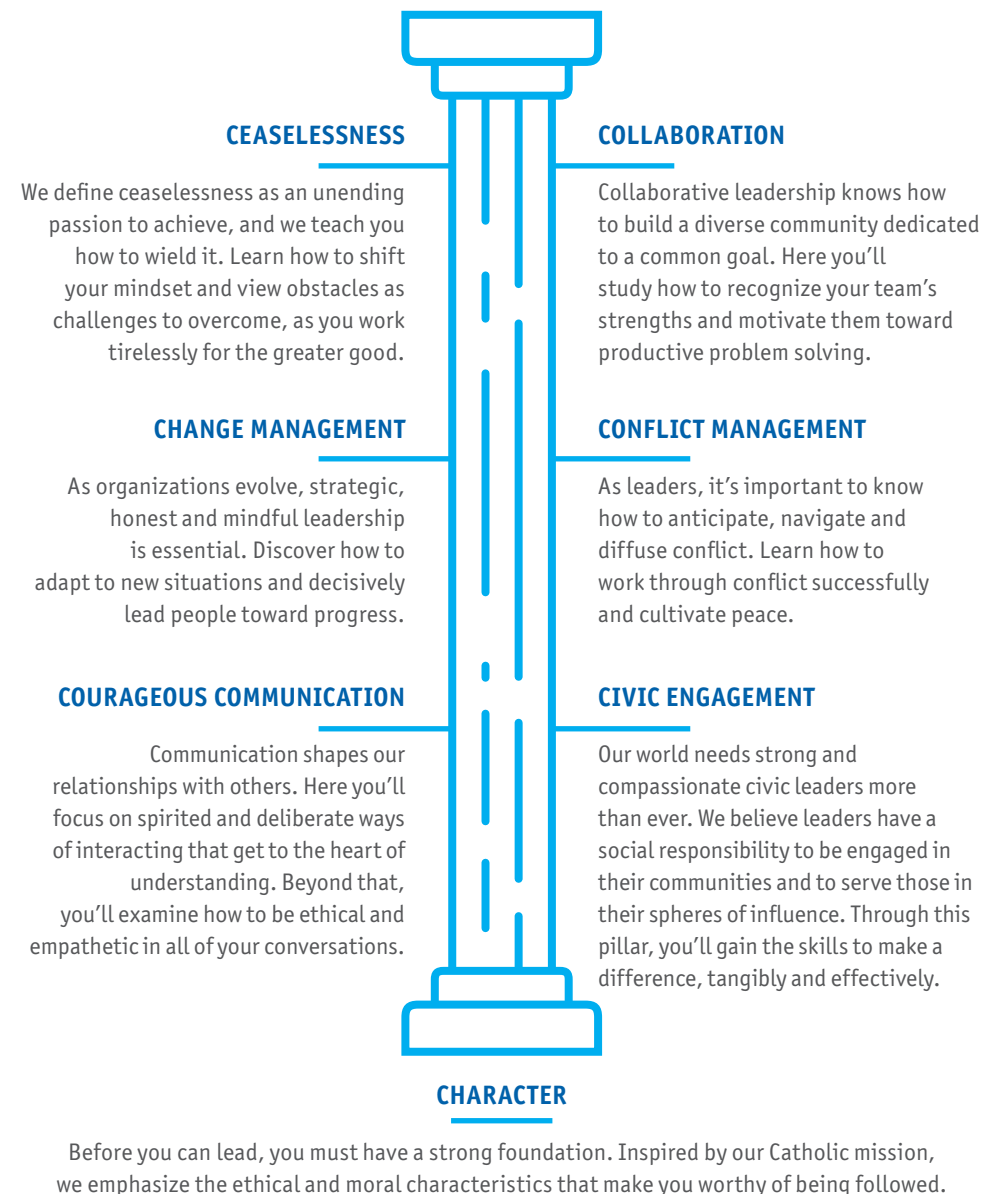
CEASELESSNESS

We define ceaselessness as an unending passion to achieve, and we teach you how to wield it. Learn how to shift your mindset and view obstacles as challenges to overcome, as you work tirelessly for the greater good.

CHANGE MANAGEMENT

As organizations evolve, strategic, honest and mindful leadership is essential. Discover how to adapt to new situations and decisively lead people toward progress.

COURAGEOUS COMMUNICATION

Communication shapes our relationships with others. Here you'll focus on spirited and deliberate ways of interacting that get to the heart of understanding. Beyond that, you'll examine how to be ethical and empathetic in all of your conversations.

COLLABORATION

Collaborative leadership knows how to build a diverse community dedicated to a common goal. Here you'll study how to recognize your team's strengths and motivate them toward productive problem solving.

CONFLICT MANAGEMENT

As leaders, it's important to know how to anticipate, navigate and diffuse conflict. Learn how to work through conflict successfully and cultivate peace.

CIVIC ENGAGEMENT

Our world needs strong and compassionate civic leaders more than ever. We believe leaders have a social responsibility to be engaged in their communities and to serve those in their spheres of influence. Through this pillar, you'll gain the skills to make a difference, tangibly and effectively.

CHARACTER

Before you can lead, you must have a strong foundation. Inspired by our Catholic mission, we emphasize the ethical and moral characteristics that make you worthy of being followed.